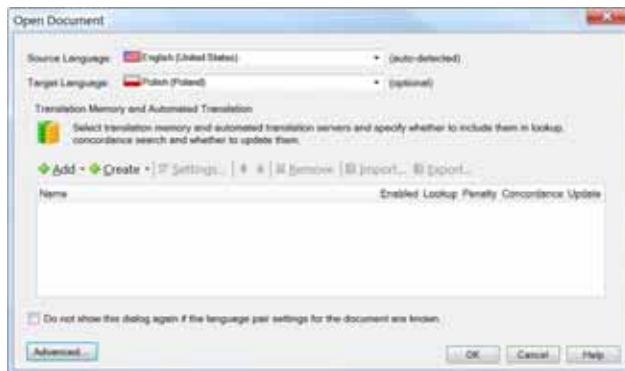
Open Document

Source Language: English (United States) (auto-detected)

Target Language: Polish (Poland) (optional)

Translation Memory and Automated Translation

Select translation memory and automated translation servers and specify whether to include them in lookup, concordance search and whether to update them.

Add · Create · Settings... | Remove | Import... Export...

| Name | Enabled | Lookup | Penalty | Concordance | Update |
|---|---|---|---|---|---|

Do not show this dialog again if the language pair settings for the document are known.

Advanced... OK Cancel Help